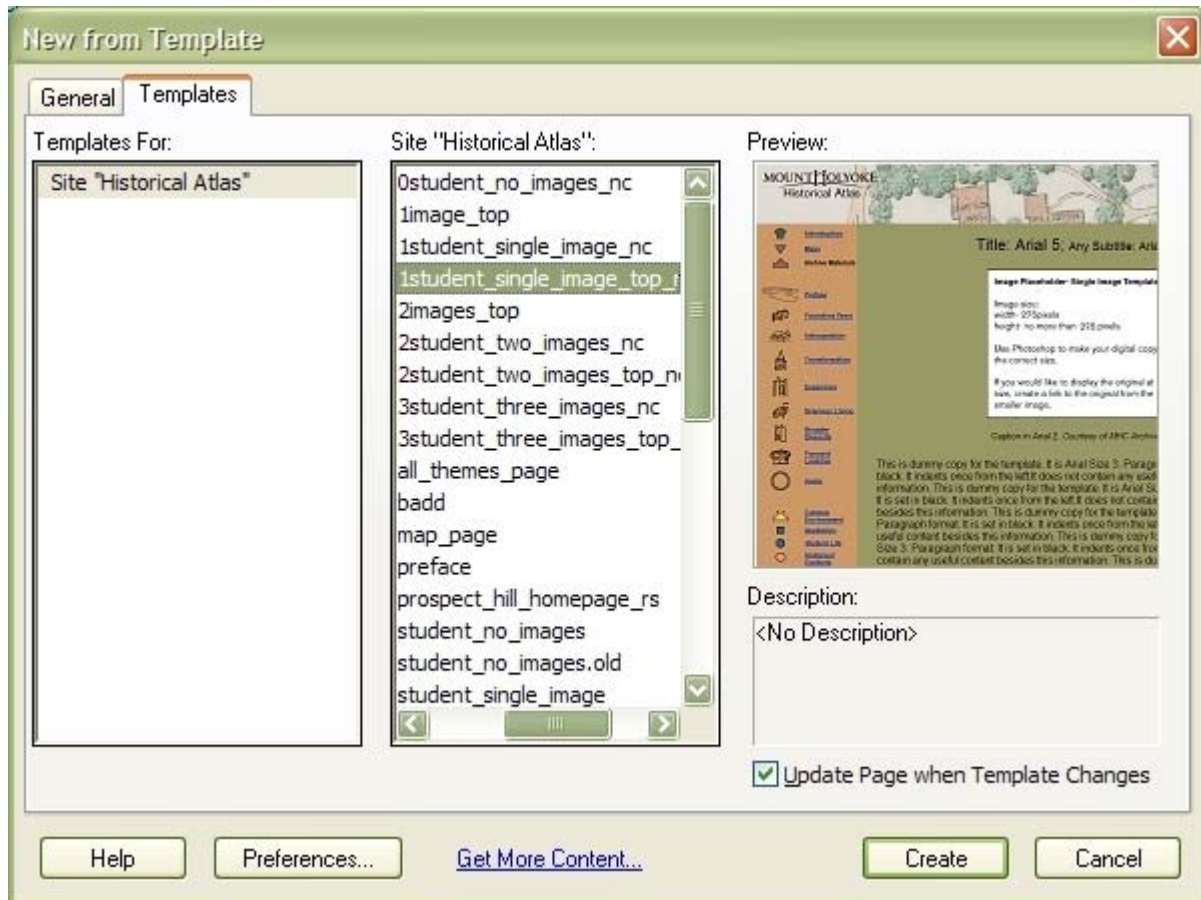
New from Template

General Templates

Templates For:
Site "Historical Atlas"

Site "Historical Atlas":
0student_no_images_nc
1image_top
1student_single_image_nc
1student_single_image_top_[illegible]
2images_top
2student_two_images_nc
2student_two_images_top_n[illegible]
3student_three_images_nc
3student_three_images_top_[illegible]
all_themes_page
badd
map_page
preface
prospect_hill_homepage_rs
student_no_images
student_no_images.old
student_single_image

Preview:
MOUNT HOLYOKE Historical Atlas
Title: Arial 5; Any Subtitle: Ari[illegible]
Image Placeholder- Single Image Templat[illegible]
Image size: width: 275pixels height: no more than 275 pixels
Use Photoshop to make your digital copy the correct size.
If you would like to display the original at size, create a link to the original from the smaller image.
Caption in Arial 2. Courtesy of MHC Archiv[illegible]
This is dummy copy for the template. It is Arial Size 3. Paragr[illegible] black. It indents once from the left It does not contain any usef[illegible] information. This is dummy copy for the template. It is Arial S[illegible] It is set in black. It indents once from the left It does not contai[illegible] besides this information. This is dummy copy for the template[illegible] Paragraph format. It is set in black. It indents once from the le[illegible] useful content besides this information. This is dummy copy f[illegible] Size 3. Paragraph format. It is set in black. It indents once fro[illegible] contain any useful content besides this information. This is du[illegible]

Description:
<No Description>

Update Page when Template Changes

Help
Preferences...
Get More Content...
Create
Cancel